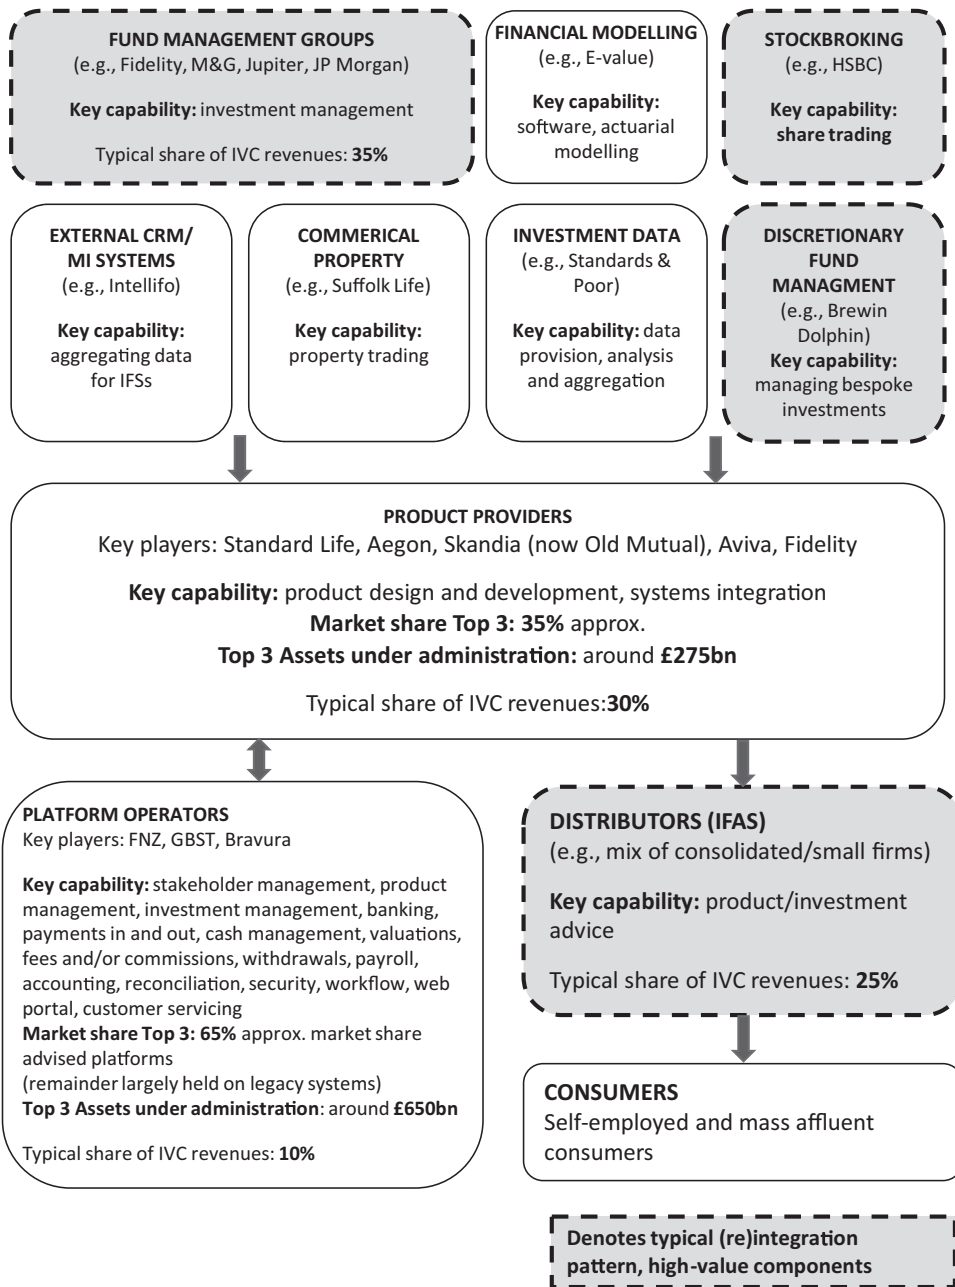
FUND MANAGEMENT GROUPS
(e.g., Fidelity, M&G, Jupiter, JP Morgan)

Key capability: investment management

Typical share of IVC revenues: 35%

FINANCIAL MODELLING
(e.g., E-value)

Key capability: software, actuarial modelling

STOCKBROKING
(e.g., HSBC)

Key capability: share trading

EXTERNAL CRM/ MI SYSTEMS
(e.g., Intellifo)

Key capability: aggregating data for IFSs

COMMERICAL PROPERTY
(e.g., Suffolk Life)

Key capability: property trading

INVESTMENT DATA
(e.g., Standards & Poor)

Key capability: data provision, analysis and aggregation

DISCRETIONARY FUND MANAGMENT
(e.g., Brewin Dolphin)
Key capability: managing bespoke investments

PRODUCT PROVIDERS
Key players: Standard Life, Aegon, Skandia (now Old Mutual), Aviva, Fidelity

Key capability: product design and development, systems integration
Market share Top 3: 35% approx.
Top 3 Assets under administration: around £275bn

Typical share of IVC revenues:30%

PLATFORM OPERATORS
Key players: FNZ, GBST, Bravura

Key capability: stakeholder management, product management, investment management, banking, payments in and out, cash management, valuations, fees and/or commissions, withdrawals, payroll, accounting, reconciliation, security, workflow, web portal, customer servicing
Market share Top 3: 65% approx. market share advised platforms
(remainder largely held on legacy systems)
Top 3 Assets under administration: around £650bn

Typical share of IVC revenues: 10%

DISTRIBUTORS (IFAS)
(e.g., mix of consolidated/small firms)

Key capability: product/investment advice

Typical share of IVC revenues: 25%

CONSUMERS
Self-employed and mass affluent consumers

Denotes typical (re)integration pattern, high-value components